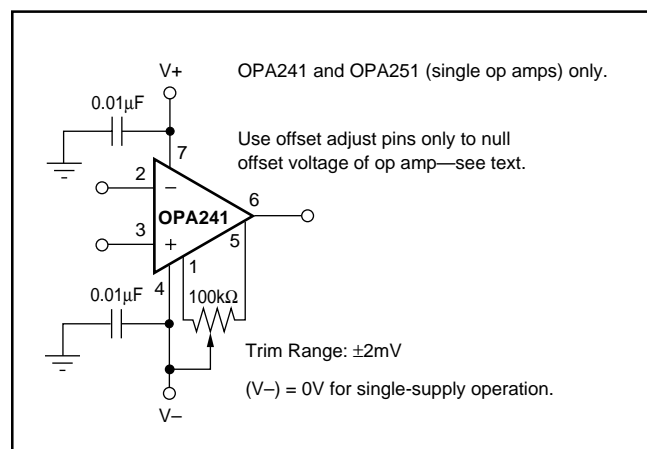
V+

0.01μF

7

2

–

OPA241

6

3

+

5

1

0.01μF

4

100kΩ

V–

OPA241 and OPA251 (single op amps) only.

Use offset adjust pins only to null offset voltage of op amp—see text.

Trim Range: ±2mV

(V–) = 0V for single-supply operation.